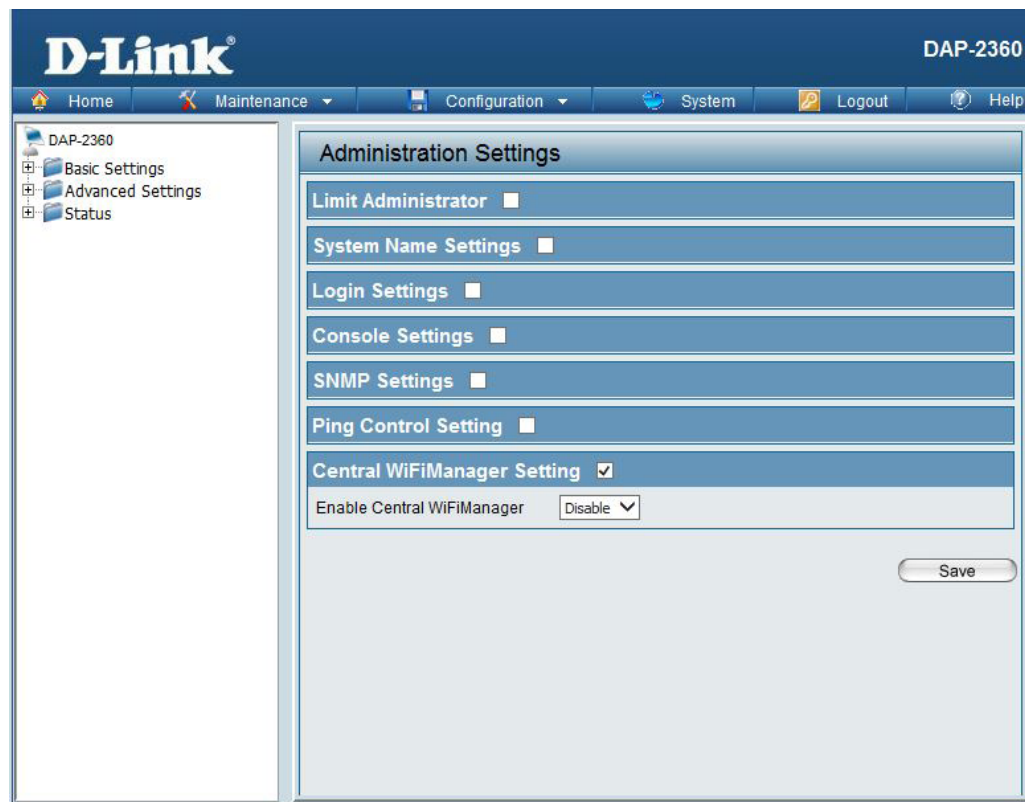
D-Link

DAP-2360

Home Maintenance Configuration System Logout Help

DAP-2360
Basic Settings
Advanced Settings
Status

Administration Settings

Limit Administrator

System Name Settings

Login Settings

Console Settings

SNMP Settings

Ping Control Setting

Central WiFiManager Setting

Enable Central WiFiManager Disable

Save